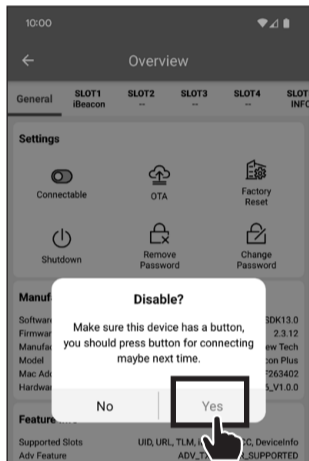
10:00

Overview

General
SLOT1 iBeacon
SLOT2 --
SLOT3 --
SLOT4 --
SLOT INFO

Settings

Connectable
OTA
Factory Reset
Shutdown
Remove Password
Change Password

Manuf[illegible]
Software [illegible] SDK13.0
Firmwar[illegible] 2.3.12
Manufac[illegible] ew Tech
Model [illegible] con Plus
Mac Add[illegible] 263402
Hardwa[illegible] _V1.0.0

Disable?

Make sure this device has a button, you should press button for connecting maybe next time.

No
Yes

Feature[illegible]
Supported Slots UID, URL, TLM, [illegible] C, DeviceInfo
Adv Feature ADV_T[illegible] _SUPPORTED